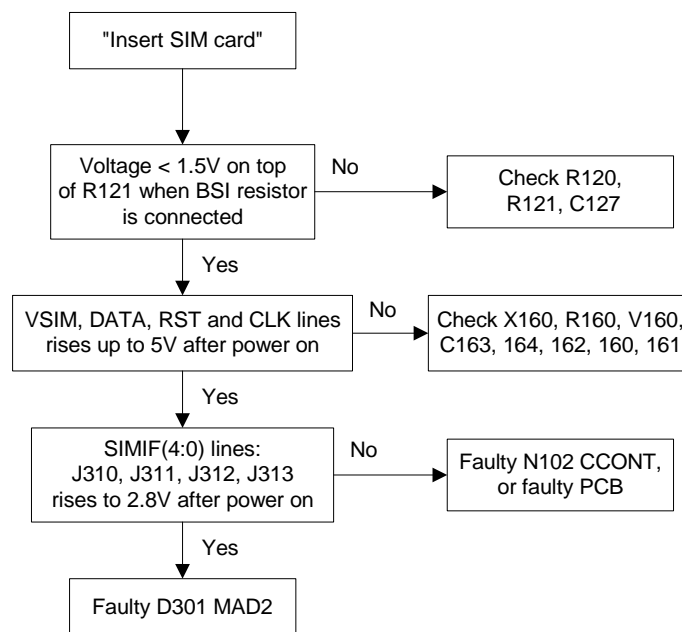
"Insert SIM card"

Voltage < 1.5V on top of R121 when BSI resistor is connected

No

Check R120, R121, C127

Yes

VSIM, DATA, RST and CLK lines rises up to 5V after power on

No

Check X160, R160, V160, C163, 164, 162, 160, 161

Yes

SIMIF(4:0) lines: J310, J311, J312, J313 rises to 2.8V after power on

No

Faulty N102 CCONT, or faulty PCB

Yes

Faulty D301 MAD2